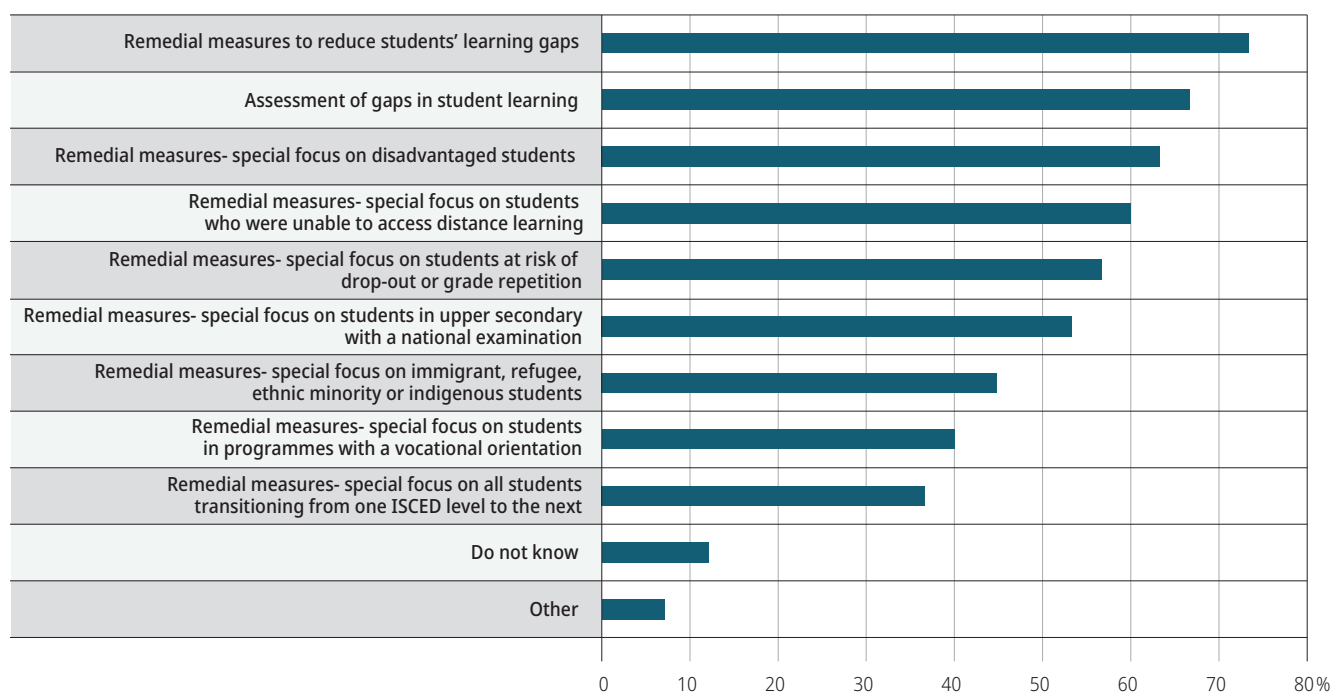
Remedial measures to reduce students' learning gaps

Assessment of gaps in student learning

Remedial measures- special focus on disadvantaged students

Remedial measures- special focus on students who were unable to access distance learning

Remedial measures- special focus on students at risk of drop-out or grade repetition

Remedial measures- special focus on students in upper secondary with a national examination

Remedial measures- special focus on immigrant, refugee, ethnic minority or indigenous students

Remedial measures- special focus on students in programmes with a vocational orientation

Remedial measures- special focus on all students transitioning from one ISCED level to the next

Do not know

Other

0 10 20 30 40 50 60 70 80 %